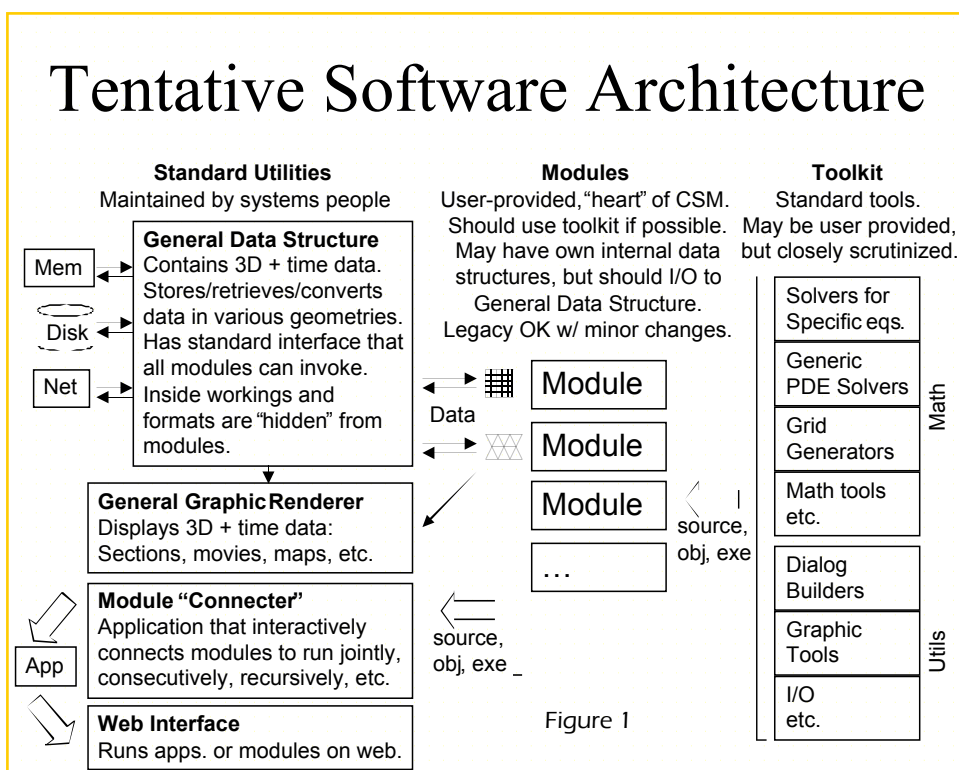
Tentative Software Architecture

**Standard Utilities**
Maintained by systems people

**General Data Structure**
Contains 3D + time data. Stores/retrieves/converts data in various geometries. Has standard interface that all modules can invoke. Inside workings and formats are "hidden" from modules.

Mem

Disk

Net

**General Graphic Renderer**
Displays 3D + time data: Sections, movies, maps, etc.

**Module "Connecter"**
Application that interactively connects modules to run jointly, consecutively, recursively, etc.

App

**Web Interface**
Runs apps. or modules on web.

**Modules**
User-provided, "heart" of CSM. Should use toolkit if possible. May have own internal data structures, but should I/O to General Data Structure. Legacy OK w/ minor changes.

Data

Module

Module

Module

…

source, obj, exe

source, obj, exe

Figure 1

**Toolkit**
Standard tools. May be user provided, but closely scrutinized.

Solvers for Specific eqs.

Generic PDE Solvers

Grid Generators

Math tools etc.

Math

Dialog Builders

Graphic Tools

I/O etc.

Utils